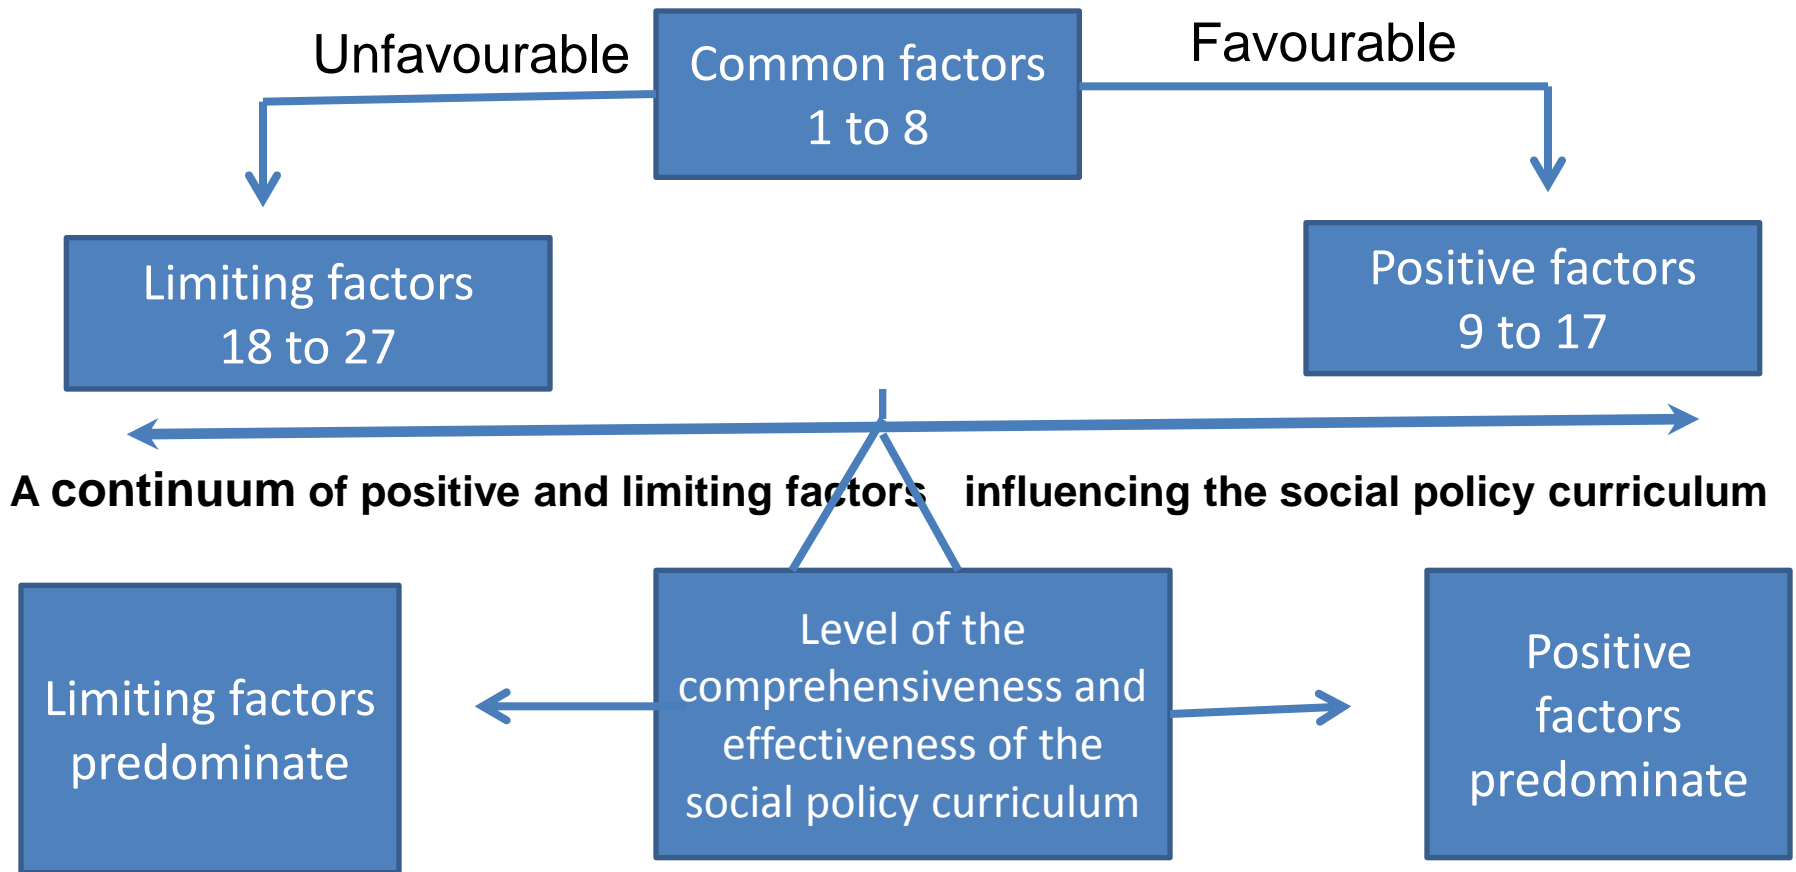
Unfavourable

Common factors
1 to 8

Favourable

Limiting factors
18 to 27

Positive factors
9 to 17

A continuum of positive and limiting factors influencing the social policy curriculum

Limiting factors predominate

Level of the comprehensiveness and effectiveness of the social policy curriculum

Positive factors predominate